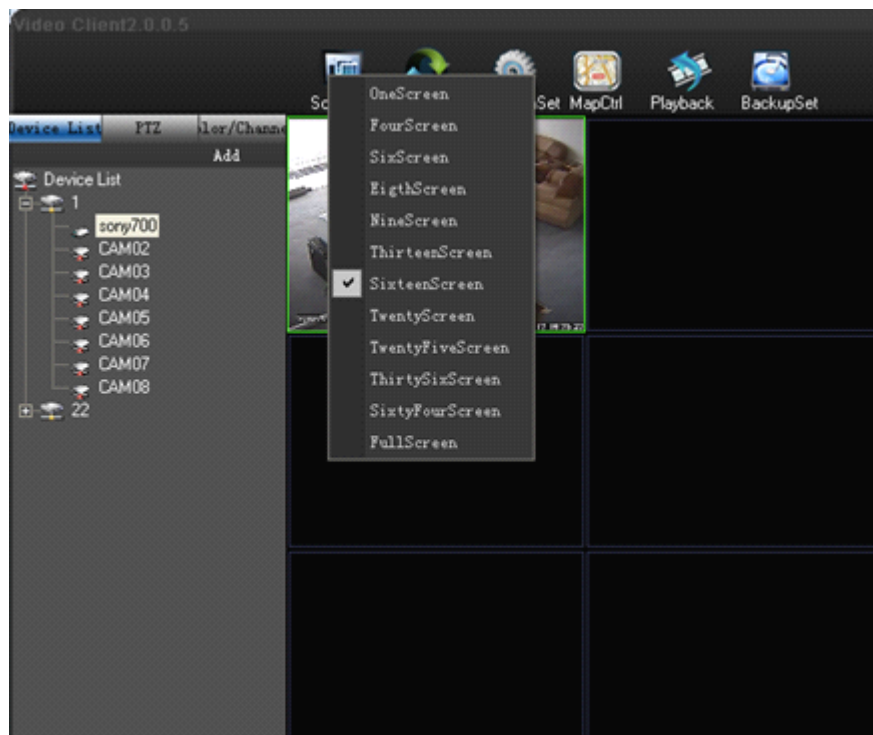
Video Client2.0.0.5

Sc

Set MapCtrl

Playback

BackupSet

Device List

PTZ

lor/Channe

Add

Device List

1

sony700

CAM02

CAM03

CAM04

CAM05

CAM06

CAM07

CAM08

22

OneScreen

FourScreen

SixScreen

EigthScreen

NineScreen

ThirteenScreen

✔ SixteenScreen

TwentyScreen

TwentyFiveScreen

ThirtySixScreen

SixtyFourScreen

FullScreen